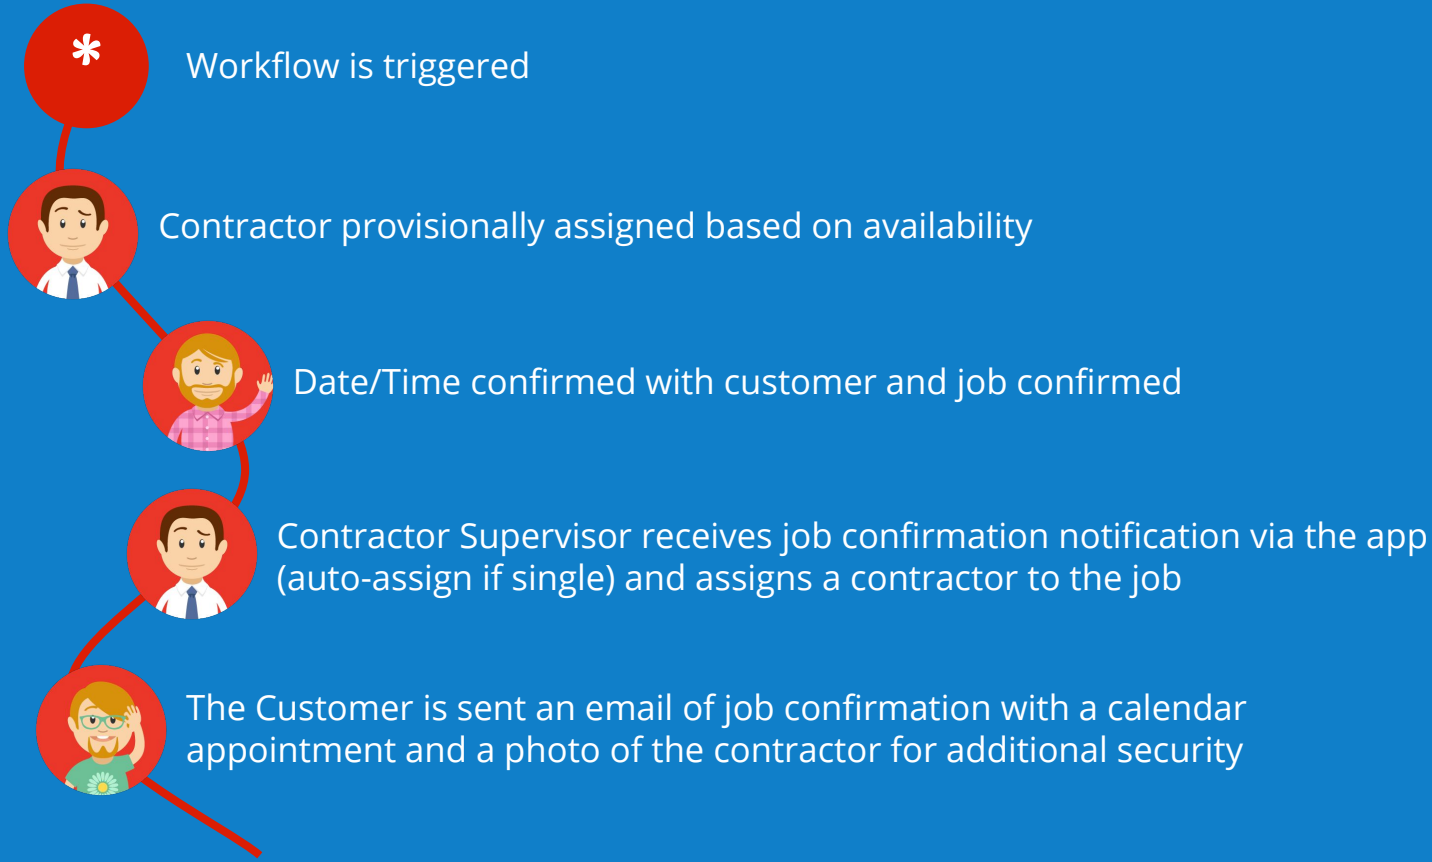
*

Workflow is triggered

Contractor provisionally assigned based on availability

Date/Time confirmed with customer and job confirmed

Contractor Supervisor receives job confirmation notification via the app (auto-assign if single) and assigns a contractor to the job

The Customer is sent an email of job confirmation with a calendar appointment and a photo of the contractor for additional security